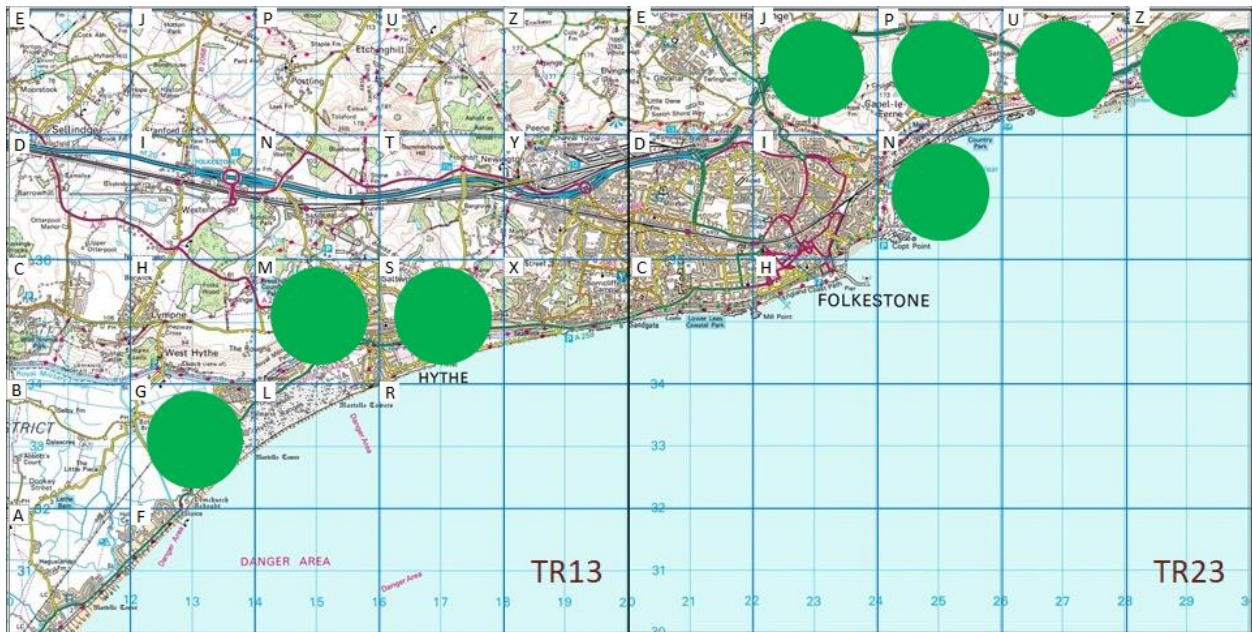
E
J
P
U
Z
E
J
P
U
Z
D
I
N
T
Y
D
I
N
C
H
M
S
X
C
H
B
G
L
R
A
F
Sellindge
Etchinghill
Newington
Westenhanger
Lympne
West Hythe
Sandgate
Copt Point
Mill Point
Lower Leas Coastal Park
FOLKESTONE
HYTHE
Martello Tower
Danger Area
Danger Area
DANGER AREA
STRICT
34
33
32
31
34
33
32
31
TR13
TR23
12
13
14
15
16
17
18
19
20
21
22
23
24
25
26
27
28
29
3